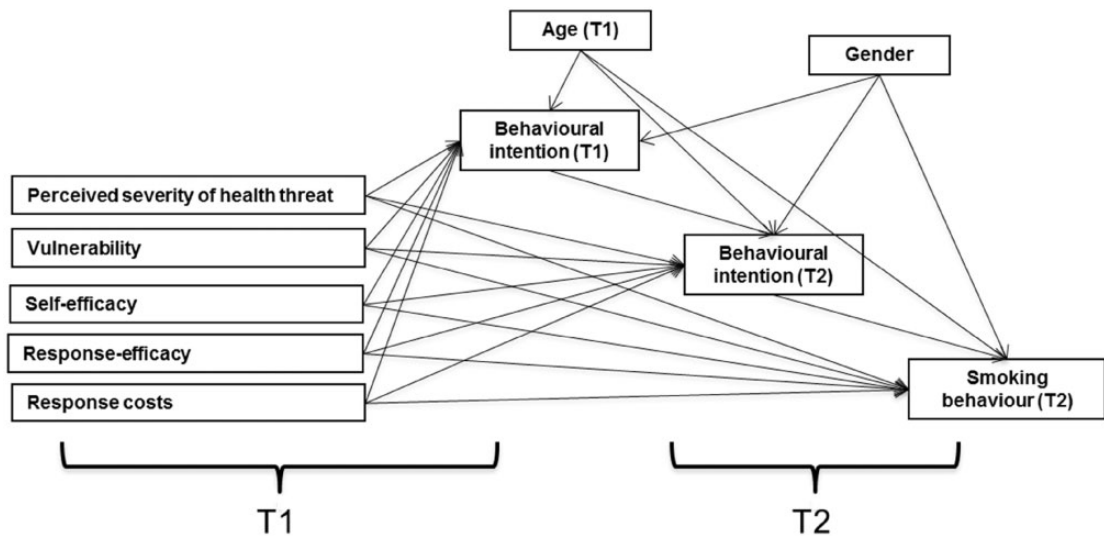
Age (T1)

Gender

Behavioural intention (T1)

Perceived severity of health threat

Vulnerability

Self-efficacy

Response-efficacy

Response costs

Behavioural intention (T2)

Smoking behaviour (T2)

T1

T2